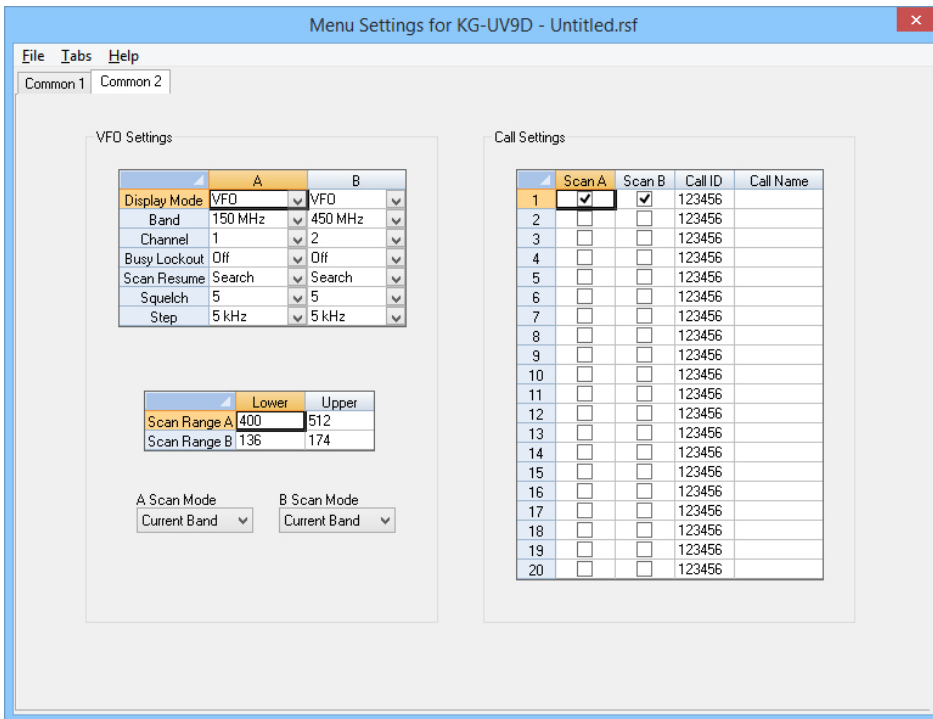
Menu Settings for KG-UV9D - Untitled.rsf

File Tabs Help

Common 1 Common 2

VFO Settings

| | A | B |
|---|---|---|
| Display Mode | VFO | VFO |
| Band | 150 MHz | 450 MHz |
| Channel | 1 | 2 |
| Busy Lockout | Off | Off |
| Scan Resume | Search | Search |
| Squelch | 5 | 5 |
| Step | 5 kHz | 5 kHz |

| | Lower | Upper |
|---|---|---|
| Scan Range A | 400 | 512 |
| Scan Range B | 136 | 174 |

A Scan Mode
Current Band

B Scan Mode
Current Band

Call Settings

| | Scan A | Scan B | Call ID | Call Name |
|---|---|---|---|---|
| 1 | ✔ | ✔ | 123456 | |
| 2 | | | 123456 | |
| 3 | | | 123456 | |
| 4 | | | 123456 | |
| 5 | | | 123456 | |
| 6 | | | 123456 | |
| 7 | | | 123456 | |
| 8 | | | 123456 | |
| 9 | | | 123456 | |
| 10 | | | 123456 | |
| 11 | | | 123456 | |
| 12 | | | 123456 | |
| 13 | | | 123456 | |
| 14 | | | 123456 | |
| 15 | | | 123456 | |
| 16 | | | 123456 | |
| 17 | | | 123456 | |
| 18 | | | 123456 | |
| 19 | | | 123456 | |
| 20 | | | 123456 | |